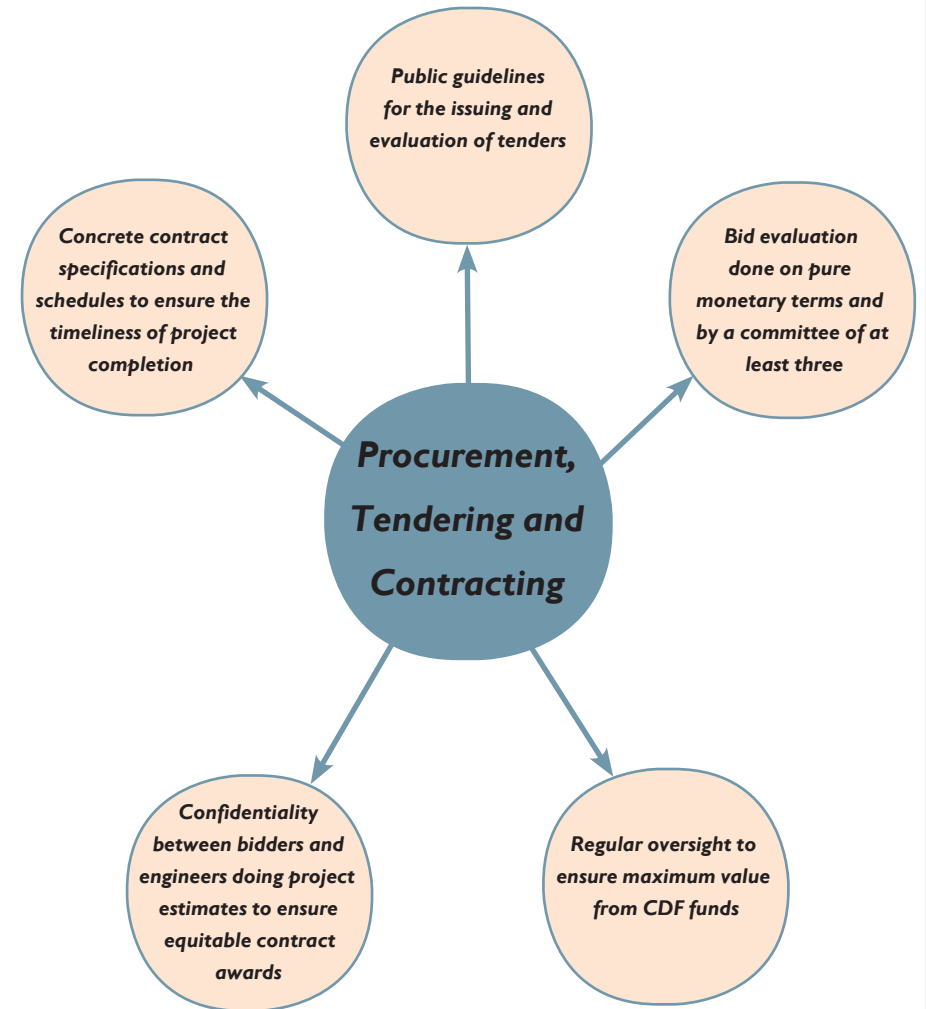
Public guidelines for the issuing and evaluation of tenders

Concrete contract specifications and schedules to ensure the timeliness of project completion

Bid evaluation done on pure monetary terms and by a committee of at least three

Procurement, Tendering and Contracting

Confidentiality between bidders and engineers doing project estimates to ensure equitable contract awards

Regular oversight to ensure maximum value from CDF funds